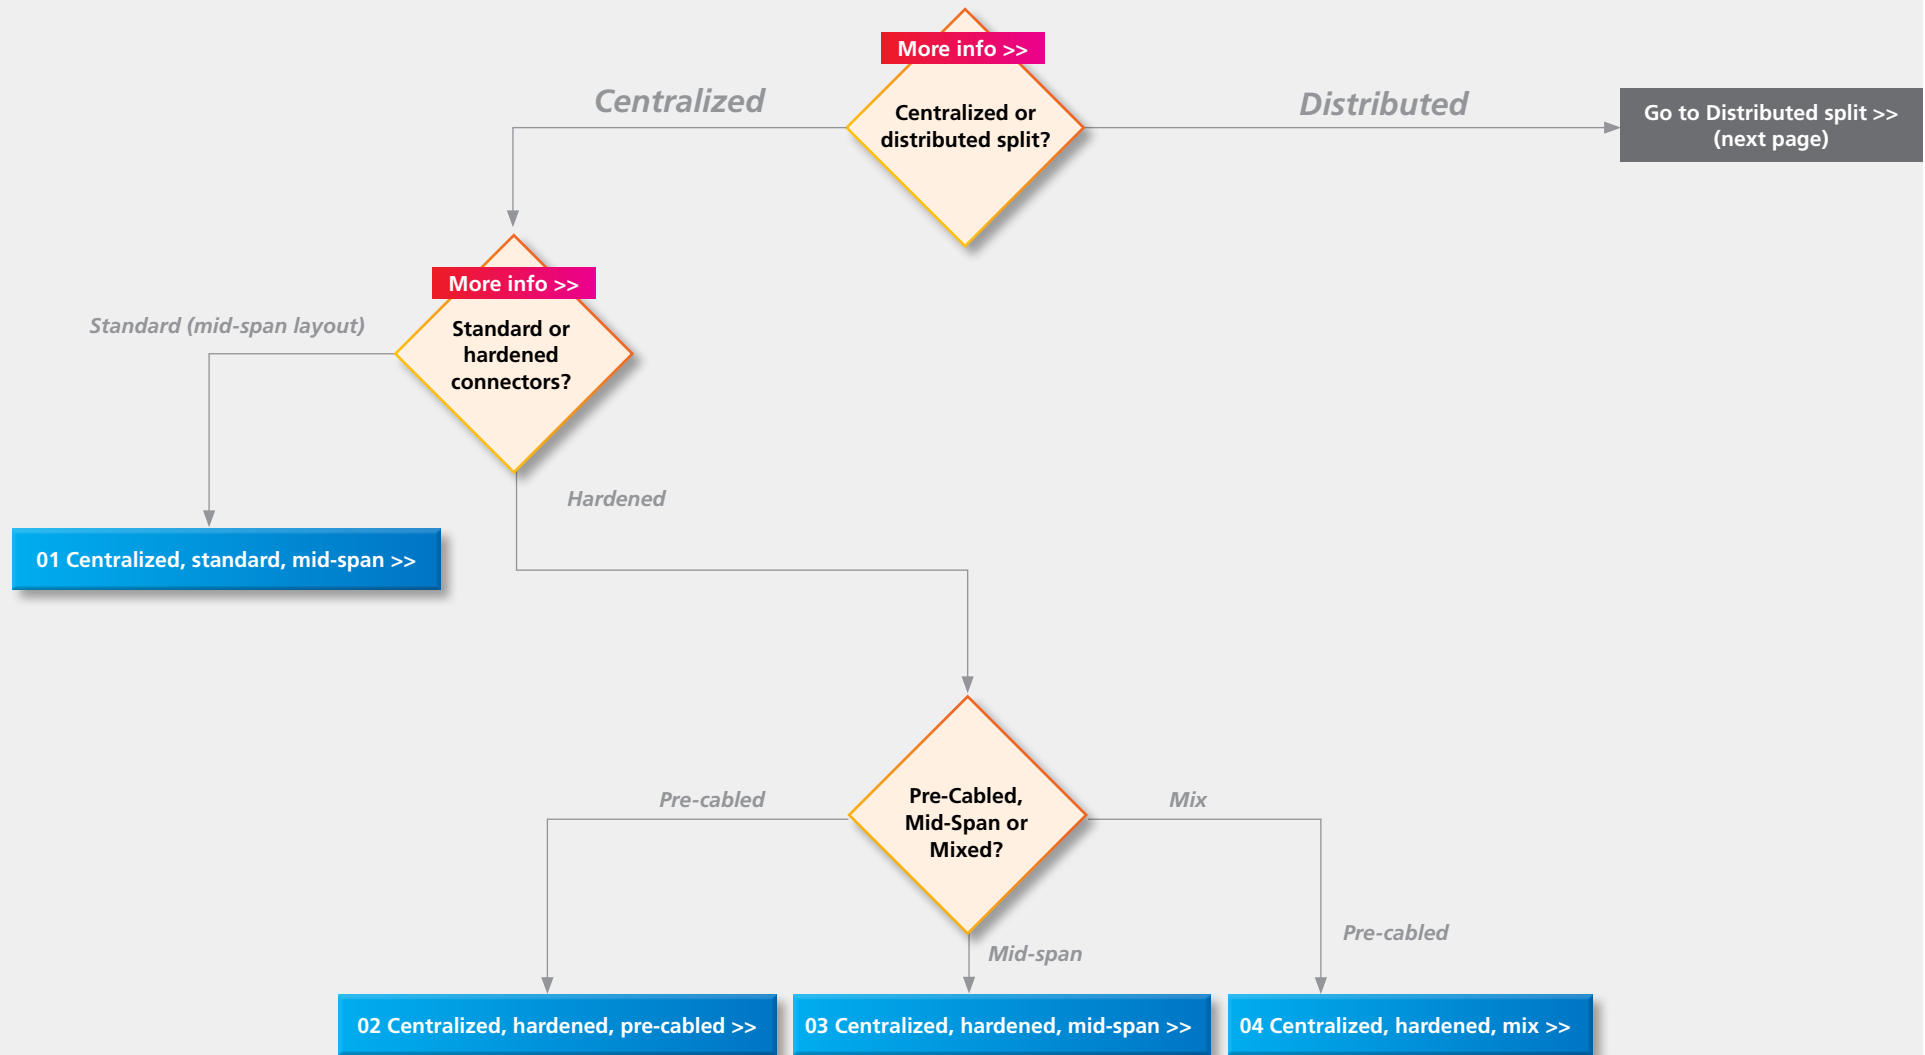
More info >>

Centralized or distributed split?

Centralized

Distributed

Go to Distributed split >> (next page)

More info >>

Standard or hardened connectors?

Standard (mid-span layout)

01 Centralized, standard, mid-span >>

Hardened

Pre-Cabled, Mid-Span or Mixed?

Pre-cabled

Mix

Mid-span

Pre-cabled

02 Centralized, hardened, pre-cabled >>

03 Centralized, hardened, mid-span >>

04 Centralized, hardened, mix >>